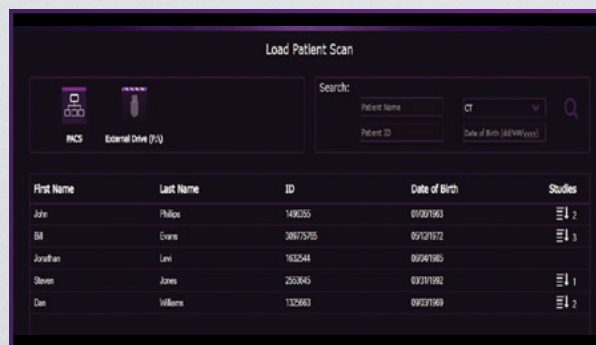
Load Patient Scan

PACS

External Drive (F:\)

Search:

Patient Name

CT

Patient ID

Date of Birth (dd/MM/yyyy)

| First Name | Last Name | ID | Date of Birth | Studies |
|---|---|---|---|---|
| John | Philips | 1490355 | 01/08/1963 | 2 |
| Bill | Evans | 309775765 | 05/12/1972 | 3 |
| Jonathan | Levi | 163544 | 09/04/1985 | |
| Steven | Jones | 2563645 | 03/31/1992 | 1 |
| Dan | Williams | 132663 | 09/03/1969 | 2 |